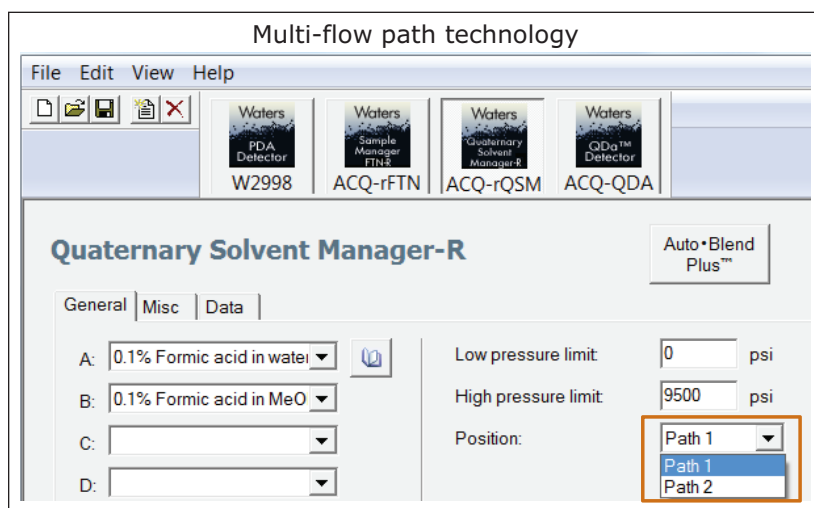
Multi-flow path technology

File Edit View Help

Waters PDA Detector
W2998

Waters Sample Manager FTN-R
ACQ-rFTN

Waters Quaternary Solvent Manager-R
ACQ-rQSM

Waters QDa™ Detector
ACQ-QDA

Quaternary Solvent Manager-R

Auto•Blend Plus™

General | Misc | Data

A: 0.1% Formic acid in wate

B: 0.1% Formic acid in MeO

C:

D:

Low pressure limit: 0 psi

High pressure limit: 9500 psi

Position: Path 1

Path 1
Path 2